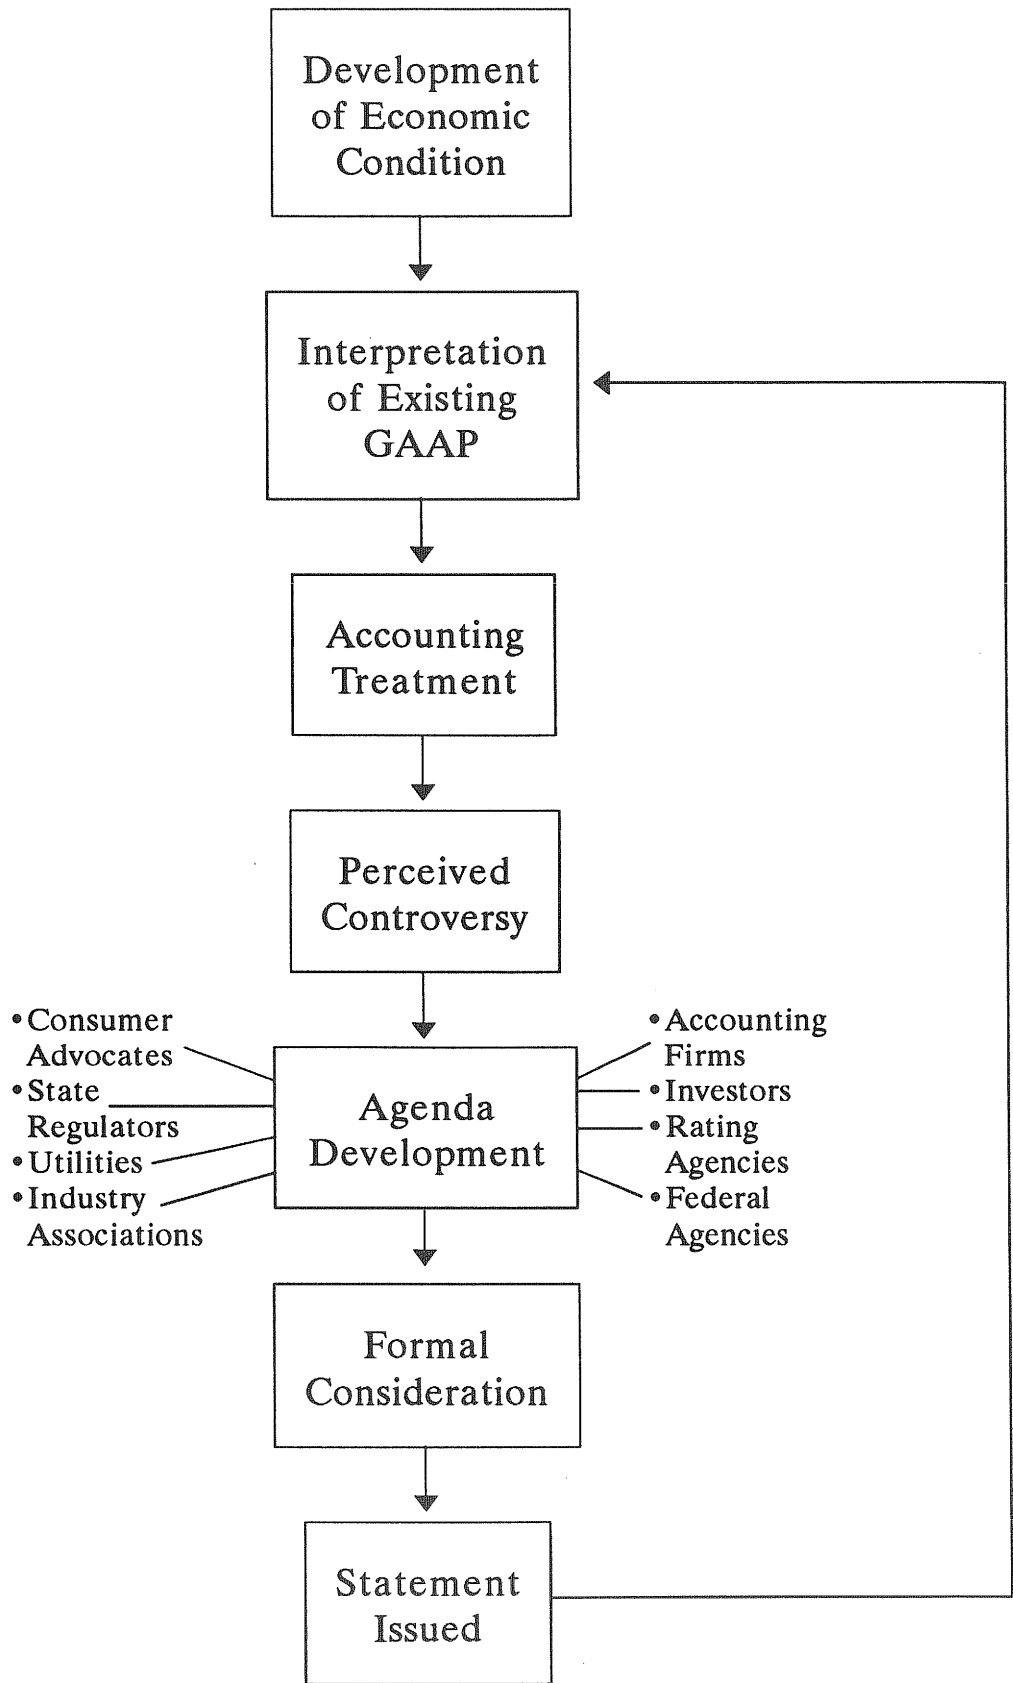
Development of Economic Condition

Interpretation of Existing GAAP

Accounting Treatment

Perceived Controversy

• Consumer Advocates
• State Regulators
• Utilities
• Industry Associations

Agenda Development

• Accounting Firms
• Investors
• Rating Agencies
• Federal Agencies

Formal Consideration

Statement Issued